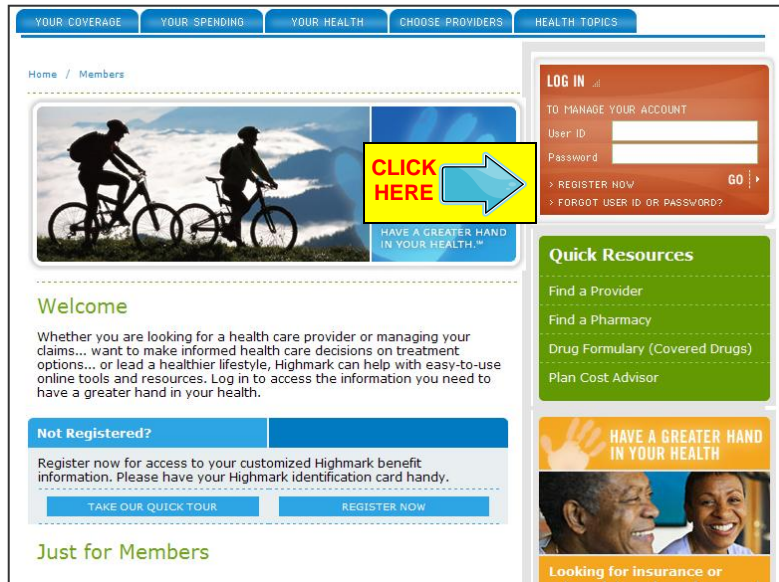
YOUR COVERAGE | YOUR SPENDING | YOUR HEALTH | CHOOSE PROVIDERS | HEALTH TOPICS

Home / Members

CLICK HERE

HAVE A GREATER HAND IN YOUR HEALTH.℠

LOG IN

TO MANAGE YOUR ACCOUNT

User ID

Password

› REGISTER NOW

GO ›

› FORGOT USER ID OR PASSWORD?

Welcome

Whether you are looking for a health care provider or managing your claims... want to make informed health care decisions on treatment options... or lead a healthier lifestyle, Highmark can help with easy-to-use online tools and resources. Log in to access the information you need to have a greater hand in your health.

Quick Resources

Find a Provider

Find a Pharmacy

Drug Formulary (Covered Drugs)

Plan Cost Advisor

Not Registered?

Register now for access to your customized Highmark benefit information. Please have your Highmark identification card handy.

TAKE OUR QUICK TOUR

REGISTER NOW

HAVE A GREATER HAND IN YOUR HEALTH

Just for Members

Looking for insurance or